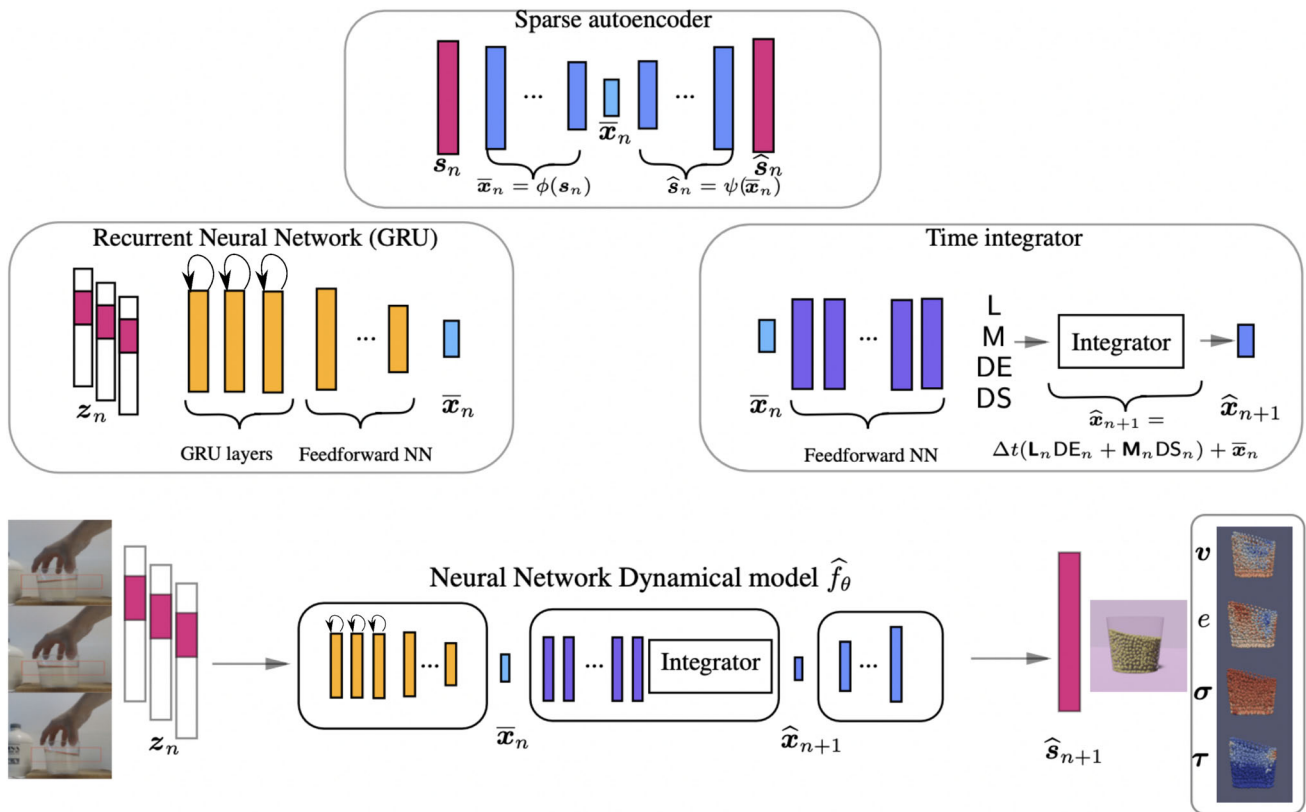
Sparse autoencoder

...

...

$\boldsymbol{s}_n$

$\overline{\boldsymbol{x}}_n$

$\widehat{\boldsymbol{s}}_n$

$\overline{\boldsymbol{x}}_n = \phi(\boldsymbol{s}_n)$

$\widehat{\boldsymbol{s}}_n = \psi(\overline{\boldsymbol{x}}_n)$

Recurrent Neural Network (GRU)

...

$\boldsymbol{z}_n$

$\overline{\boldsymbol{x}}_n$

GRU layers

Feedforward NN

Time integrator

...

L

M

DE

DS

Integrator

$\overline{\boldsymbol{x}}_n$

$\widehat{\boldsymbol{x}}_{n+1}$

$\widehat{\boldsymbol{x}}_{n+1} =$

$\Delta t(\mathsf{L}_n \mathsf{DE}_n + \mathsf{M}_n \mathsf{DS}_n) + \overline{\boldsymbol{x}}_n$

Feedforward NN

Neural Network Dynamical model $\widehat{f}_\theta$

...

...

Integrator

...

$\boldsymbol{z}_n$

$\overline{\boldsymbol{x}}_n$

$\widehat{\boldsymbol{x}}_{n+1}$

$\widehat{\boldsymbol{s}}_{n+1}$

$\boldsymbol{v}$

$e$

$\boldsymbol{\sigma}$

$\boldsymbol{\tau}$